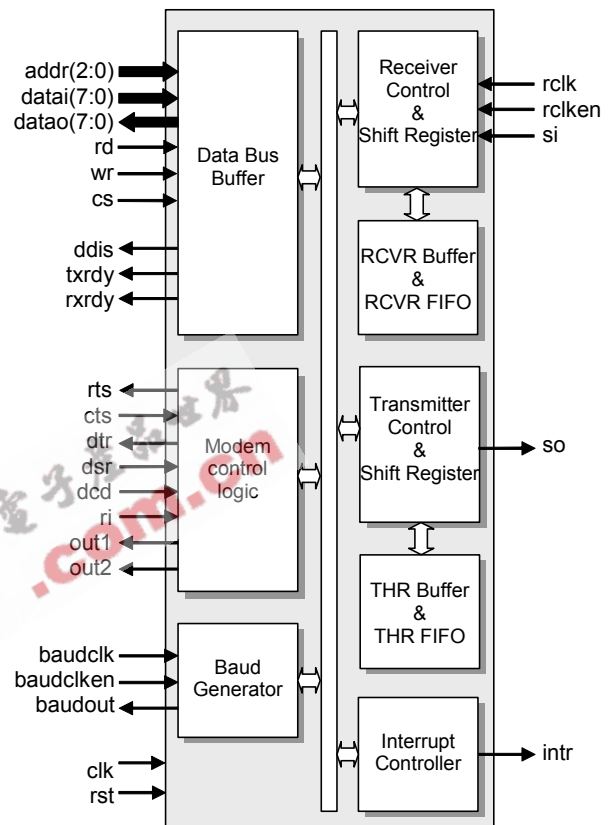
addr(2:0)
datai(7:0)
datao(7:0)
rd
wr
cs
ddis
txrdy
rxrdy

Data Bus Buffer

Receiver Control & Shift Register

rclk
rclken
si

RCVR Buffer & RCVR FIFO

rts
cts
dtr
dsr
dcd
ri
out1
out2

Modem control logic

Transmitter Control & Shift Register

so

THR Buffer & THR FIFO

baudclk
baudclken
baudout

Baud Generator

clk
rst

Interrupt Controller

intr

.com.cn